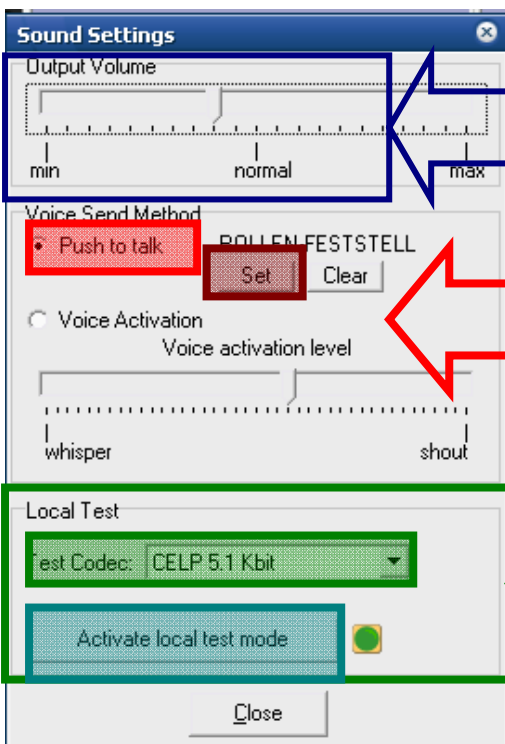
Sound Settings

Output Volume

min normal max

Voice Send Method

Push to talk ROLLEN FESTSTELL

Set Clear

Voice Activation

Voice activation level

whisper shout

Local Test

Test Codec: CELP 5.1 Kbit

Activate local test mode

Close